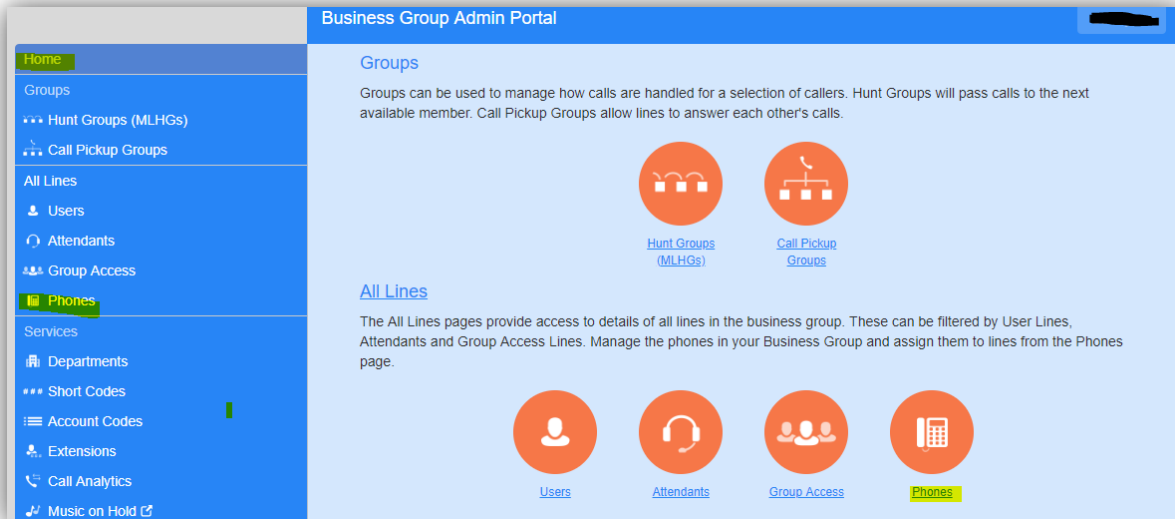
Business Group Admin Portal

Home
Groups
Hunt Groups (MLHGs)
Call Pickup Groups
All Lines
Users
Attendants
Group Access
Phones
Services
Departments
Short Codes
Account Codes
Extensions
Call Analytics
Music on Hold

Groups

Groups can be used to manage how calls are handled for a selection of callers. Hunt Groups will pass calls to the next available member. Call Pickup Groups allow lines to answer each other's calls.

Hunt Groups (MLHGs)
Call Pickup Groups

All Lines

The All Lines pages provide access to details of all lines in the business group. These can be filtered by User Lines, Attendants and Group Access Lines. Manage the phones in your Business Group and assign them to lines from the Phones page.

Users
Attendants
Group Access
Phones